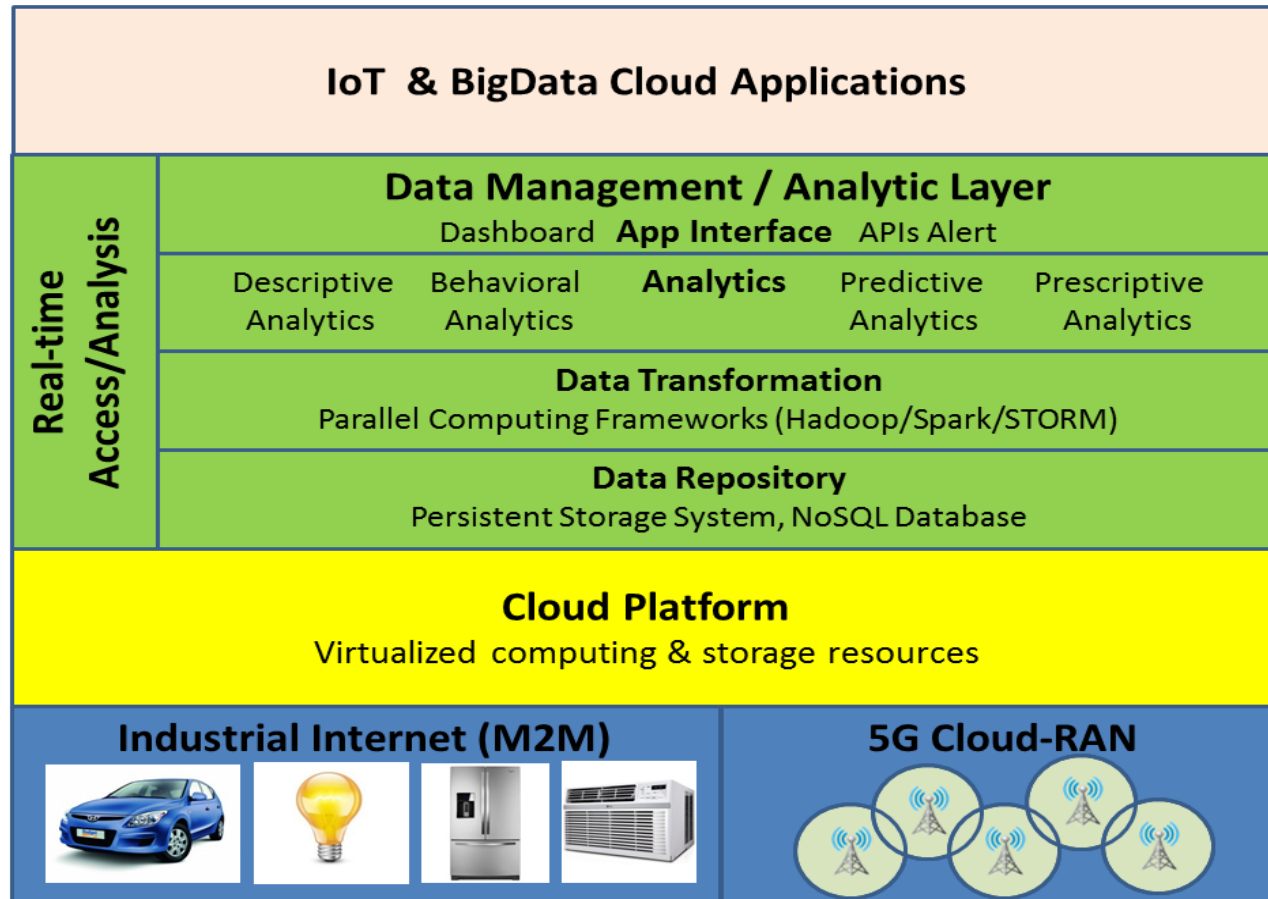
IoT & BigData Cloud Applications

Real-time Access/Analysis

Data Management / Analytic Layer
Dashboard App Interface APIs Alert

Descriptive Analytics Behavioral Analytics Analytics Predictive Analytics Prescriptive Analytics

Data Transformation
Parallel Computing Frameworks (Hadoop/Spark/STORM)

Data Repository
Persistent Storage System, NoSQL Database

Cloud Platform
Virtualized computing & storage resources

Industrial Internet (M2M)

5G Cloud-RAN